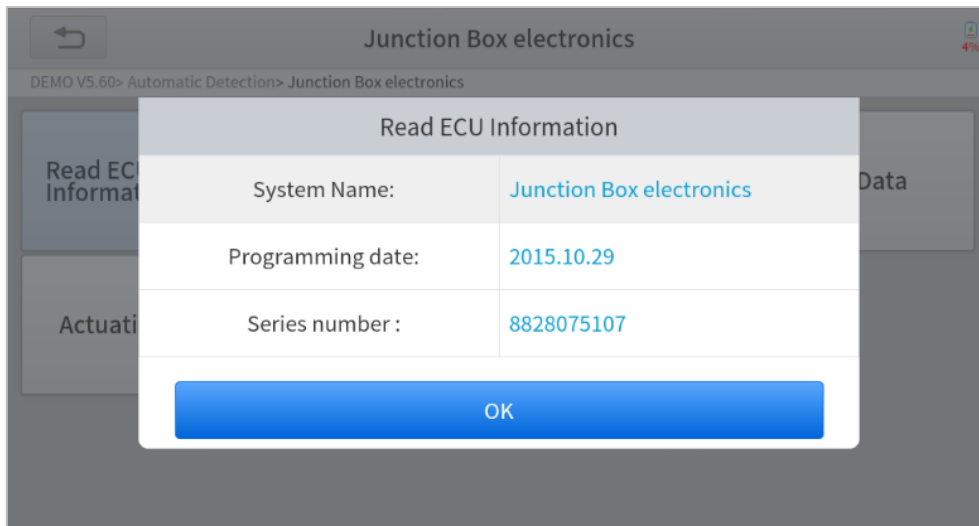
Junction Box electronics

4%

DEMO V5.60> Automatic Detection> Junction Box electronics

Read ECU Informat

Data

Actuati

Read ECU Information

| System Name: | Junction Box electronics |
|---|---|
| Programming date: | 2015.10.29 |
| Series number : | 8828075107 |

OK